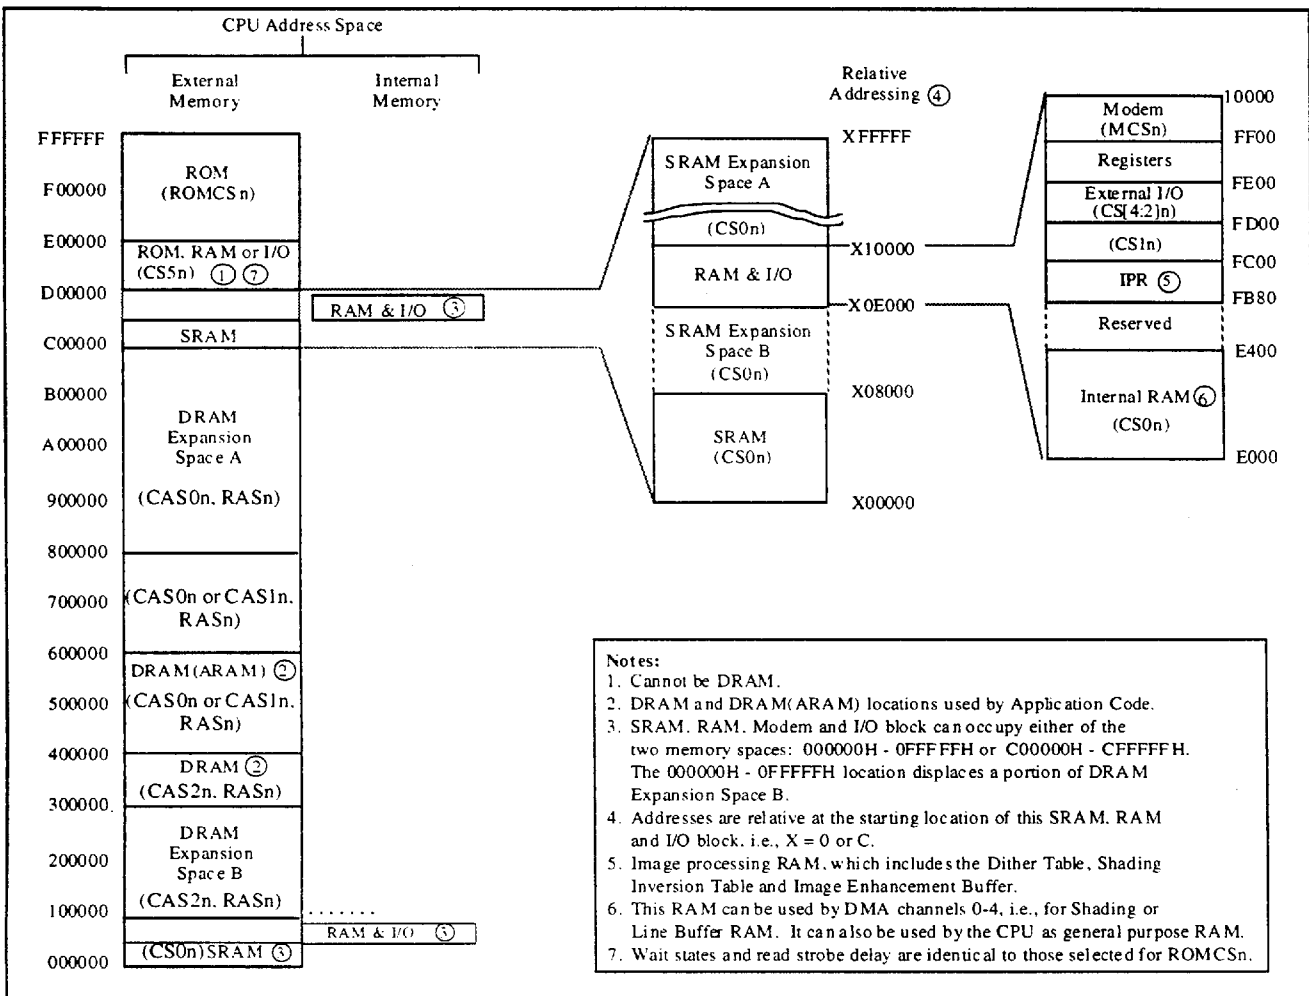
CPU Address Space

External Memory

Internal Memory

FFFFFF

F00000

E00000

D00000

C00000

B00000

A00000

900000

800000

700000

600000

500000

400000

300000

200000

100000

000000

ROM (ROMCSn)

ROM, RAM or I/O (CS5n) ① ⑦

SRAM

DRAM Expansion Space A (CAS0n, RASn)

(CAS0n or CAS1n, RASn)

DRAM(ARAM) ② (CAS0n or CAS1n, RASn)

DRAM ② (CAS2n, RASn)

DRAM Expansion Space B (CAS2n, RASn)

(CS0n)SRAM ③

RAM & I/O ③

RAM & I/O ③

Relative Addressing ④

XFFFFF

SRAM Expansion Space A

(CS0n)

X10000

RAM & I/O

X0E000

SRAM Expansion Space B (CS0n)

X08000

SRAM (CS0n)

X00000

Modem (MCSn)

Registers

External I/O (CS[4:2]n)

(CS1n)

IPR ⑤

Reserved

Internal RAM ⑥ (CS0n)

10000

FF00

FE00

FD00

FC00

FB80

E400

E000

Notes:
1. Cannot be DRAM.
2. DRAM and DRAM(ARAM) locations used by Application Code.
3. SRAM, RAM, Modem and I/O block can occupy either of the two memory spaces: 000000H - 0FFFFFH or C00000H - CFFFFFH. The 000000H - 0FFFFFH location displaces a portion of DRAM Expansion Space B.
4. Addresses are relative at the starting location of this SRAM, RAM and I/O block, i.e., X = 0 or C.
5. Image processing RAM, which includes the Dither Table, Shading Inversion Table and Image Enhancement Buffer.
6. This RAM can be used by DMA channels 0-4, i.e., for Shading or Line Buffer RAM. It can also be used by the CPU as general purpose RAM.
7. Wait states and read strobe delay are identical to those selected for ROMCSn.